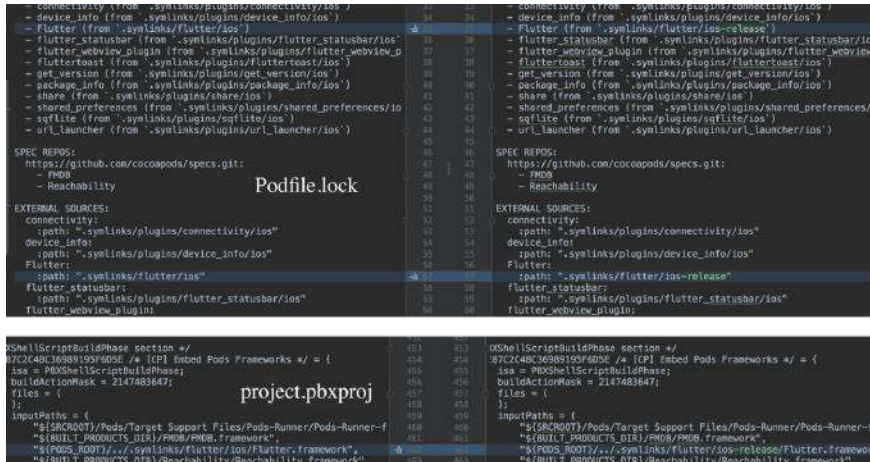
- connectivity (from `.symlinks/plugins/connectivity/ios`)
- device_info (from `.symlinks/plugins/device_info/ios`)
- Flutter (from `.symlinks/flutter/ios`)
- flutter_statusbar (from `.symlinks/plugins/flutter_statusbar/ios`)
- flutter_webview_plugin (from `.symlinks/plugins/flutter_webview_p
- fluttertoast (from `.symlinks/plugins/fluttertoast/ios`)
- get_version (from `.symlinks/plugins/get_version/ios`)
- package_info (from `.symlinks/plugins/package_info/ios`)
- share (from `.symlinks/plugins/share/ios`)
- shared_preferences (from `.symlinks/plugins/shared_preferences/io
- sqflite (from `.symlinks/plugins/sqflite/ios`)
- url_launcher (from `.symlinks/plugins/url_launcher/ios`)

SPEC REPOS:
https://github.com/cocoapods/specs.git:
- FMDB
- Reachability

Podfile.lock

EXTERNAL SOURCES:
connectivity:
:path: ".symlinks/plugins/connectivity/ios"
device_info:
:path: ".symlinks/plugins/device_info/ios"
Flutter:
:path: ".symlinks/flutter/ios"
flutter_statusbar:
:path: ".symlinks/plugins/flutter_statusbar/ios"
flutter_webview_plugin:

34 35 36 37 38 39 40 41 42 43 44 45 46 47 48 49 50 51 52 53 54 55 56 57 58 59

34 35 36 37 38 39 40 41 42 43 44 45 46 47 48 49 50 51 52 53 54 55 56 57 58 59

- connectivity (from `.symlinks/plugins/connectivity/ios`)
- device_info (from `.symlinks/plugins/device_info/ios`)
- Flutter (from `.symlinks/flutter/ios-release`)
- flutter_statusbar (from `.symlinks/plugins/flutter_statusbar/ios
- flutter_webview_plugin (from `.symlinks/plugins/flutter_webview
- fluttertoast (from `.symlinks/plugins/fluttertoast/ios`)
- get_version (from `.symlinks/plugins/get_version/ios`)
- package_info (from `.symlinks/plugins/package_info/ios`)
- share (from `.symlinks/plugins/share/ios`)
- shared_preferences (from `.symlinks/plugins/shared_preferences/
- sqflite (from `.symlinks/plugins/sqflite/ios`)
- url_launcher (from `.symlinks/plugins/url_launcher/ios`)

SPEC REPOS:
https://github.com/cocoapods/specs.git:
- FMDB
- Reachability

EXTERNAL SOURCES:
connectivity:
:path: ".symlinks/plugins/connectivity/ios"
device_info:
:path: ".symlinks/plugins/device_info/ios"
Flutter:
:path: ".symlinks/flutter/ios-release"
flutter_statusbar:
:path: ".symlinks/plugins/flutter_statusbar/ios"
flutter_webview_plugin:

XShellScriptBuildPhase section */
87C2C48C36989195F6D5E /* [CP] Embed Pods Frameworks */ = {
isa = PBXShellScriptBuildPhase;
buildActionMask = 2147483647;
files = (
);
inputPaths = (
"${SRCROOT}/Pods/Target Support Files/Pods-Runner/Pods-Runner-f
"${BUILT_PRODUCTS_DIR}/FMDB/FMDB.framework",
"${PODS_ROOT}/../.symlinks/flutter/ios/Flutter.framework",
"${BUILT_PRODUCTS_DIR}/Reachability/Reachability.framework",

project.pbxproj

453 454 455 456 457 458 459 460 461 462 463

453 454 455 456 457 458 459 460 461 462 463

XShellScriptBuildPhase section */
87C2C48C36989195F6D5E /* [CP] Embed Pods Frameworks */ = {
isa = PBXShellScriptBuildPhase;
buildActionMask = 2147483647;
files = (
);
inputPaths = (
"${SRCROOT}/Pods/Target Support Files/Pods-Runner/Pods-Runner-
"${BUILT_PRODUCTS_DIR}/FMDB/FMDB.framework",
"${PODS_ROOT}/../.symlinks/flutter/ios-release/Flutter.framewo
"${BUILT_PRODUCTS_DIR}/Reachability/Reachability.framework",